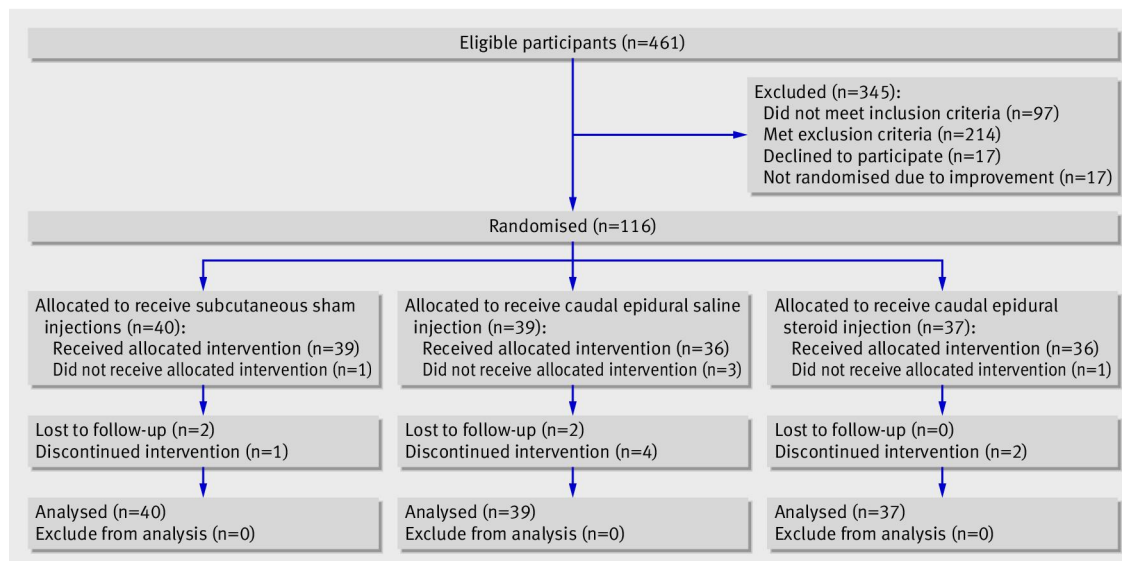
Eligible participants (n=461)

Excluded (n=345):
Did not meet inclusion criteria (n=97)
Met exclusion criteria (n=214)
Declined to participate (n=17)
Not randomised due to improvement (n=17)

Randomised (n=116)

Allocated to receive subcutaneous sham injections (n=40):
Received allocated intervention (n=39)
Did not receive allocated intervention (n=1)

Allocated to receive caudal epidural saline injection (n=39):
Received allocated intervention (n=36)
Did not receive allocated intervention (n=3)

Allocated to receive caudal epidural steroid injection (n=37):
Received allocated intervention (n=36)
Did not receive allocated intervention (n=1)

Lost to follow-up (n=2)
Discontinued intervention (n=1)

Lost to follow-up (n=2)
Discontinued intervention (n=4)

Lost to follow-up (n=0)
Discontinued intervention (n=2)

Analysed (n=40)
Exclude from analysis (n=0)

Analysed (n=39)
Exclude from analysis (n=0)

Analysed (n=37)
Exclude from analysis (n=0)